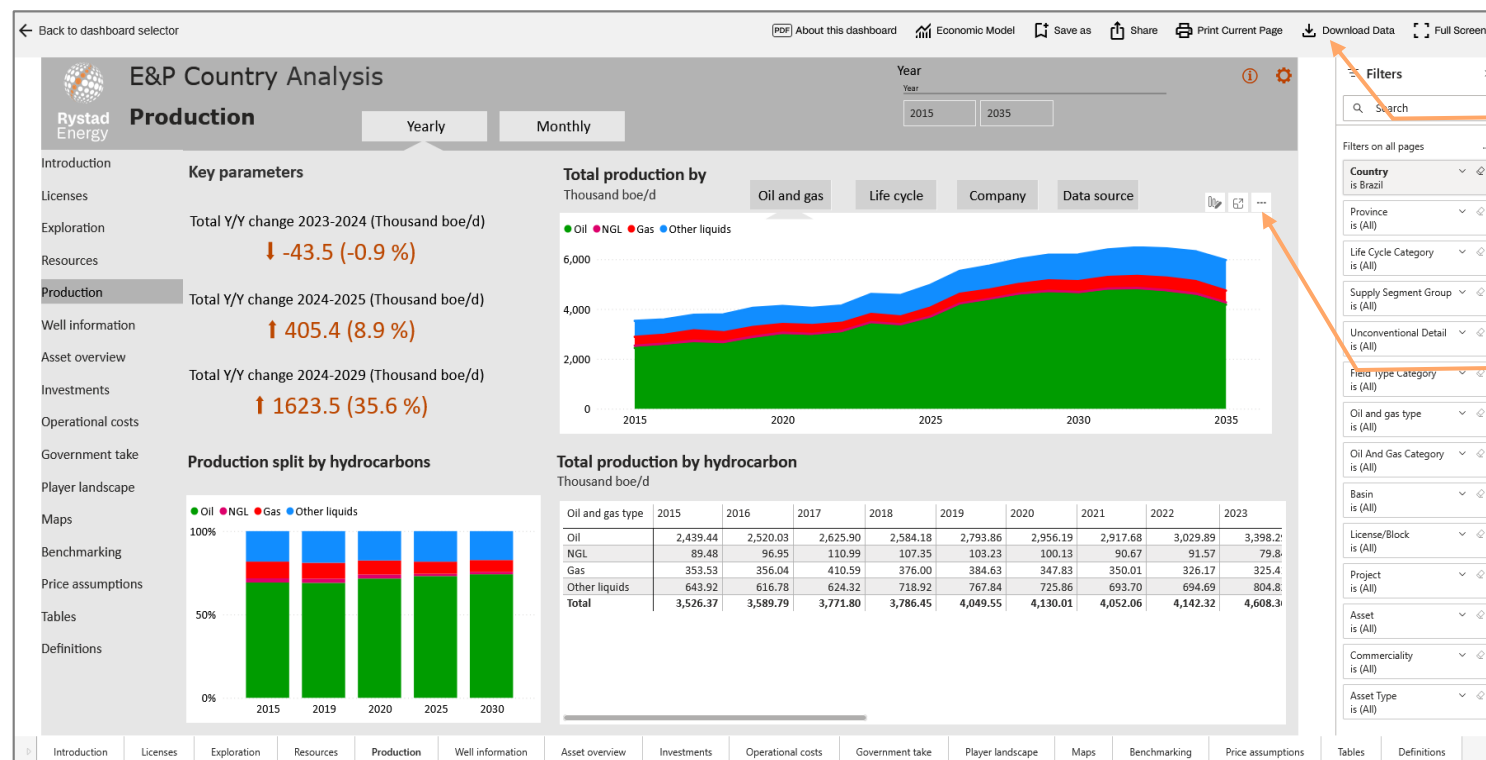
Back to dashboard selector

About this dashboard Economic Model Save as Share Print Current Page Download Data Full Screen

Rystad Energy

E&P Country Analysis

Production

Yearly Monthly

Year
Year
2015 2035

Filters
Search
Filters on all pages
Country is Brazil
Province is (All)
Life Cycle Category is (All)
Supply Segment Group is (All)
Unconventional Detail is (All)
Field Type Category is (All)
Oil and gas type is (All)
Oil And Gas Category is (All)
Basin is (All)
License/Block is (All)
Project is (All)
Asset is (All)
Commerciality is (All)
Asset Type is (All)

Introduction
Licenses
Exploration
Resources
Production
Well information
Asset overview
Investments
Operational costs
Government take
Player landscape
Maps
Benchmarking
Price assumptions
Tables
Definitions

Key parameters

Total Y/Y change 2023-2024 (Thousand boe/d)
-43.5 (-0.9 %)

Total Y/Y change 2024-2025 (Thousand boe/d)
405.4 (8.9 %)

Total Y/Y change 2024-2029 (Thousand boe/d)
1623.5 (35.6 %)

Total production by
Thousand boe/d

Oil and gas Life cycle Company Data source

Oil NGL Gas Other liquids

6,000
4,000
2,000
0
2015 2020 2025 2030 2035

Production split by hydrocarbons

Oil NGL Gas Other liquids

100%
50%
0%
2015 2019 2020 2025 2030

Total production by hydrocarbon
Thousand boe/d

| Oil and gas type | 2015 | 2016 | 2017 | 2018 | 2019 | 2020 | 2021 | 2022 | 2023 |
|---|---|---|---|---|---|---|---|---|---|
| Oil | 2,439.44 | 2,520.03 | 2,625.90 | 2,584.18 | 2,793.86 | 2,956.19 | 2,917.68 | 3,029.89 | 3,398.2 |
| NGL | 89.48 | 96.95 | 110.99 | 107.35 | 103.23 | 100.13 | 90.67 | 91.57 | 79.8 |
| Gas | 353.53 | 356.04 | 410.59 | 376.00 | 384.63 | 347.83 | 350.01 | 326.17 | 325.4 |
| Other liquids | 643.92 | 616.78 | 624.32 | 718.92 | 767.84 | 725.86 | 693.70 | 694.69 | 804.8 |
| Total | 3,526.37 | 3,589.79 | 3,771.80 | 3,786.45 | 4,049.55 | 4,130.01 | 4,052.06 | 4,142.32 | 4,608.3 |

Introduction Licenses Exploration Resources Production Well information Asset overview Investments Operational costs Government take Player landscape Maps Benchmarking Price assumptions Tables Definitions